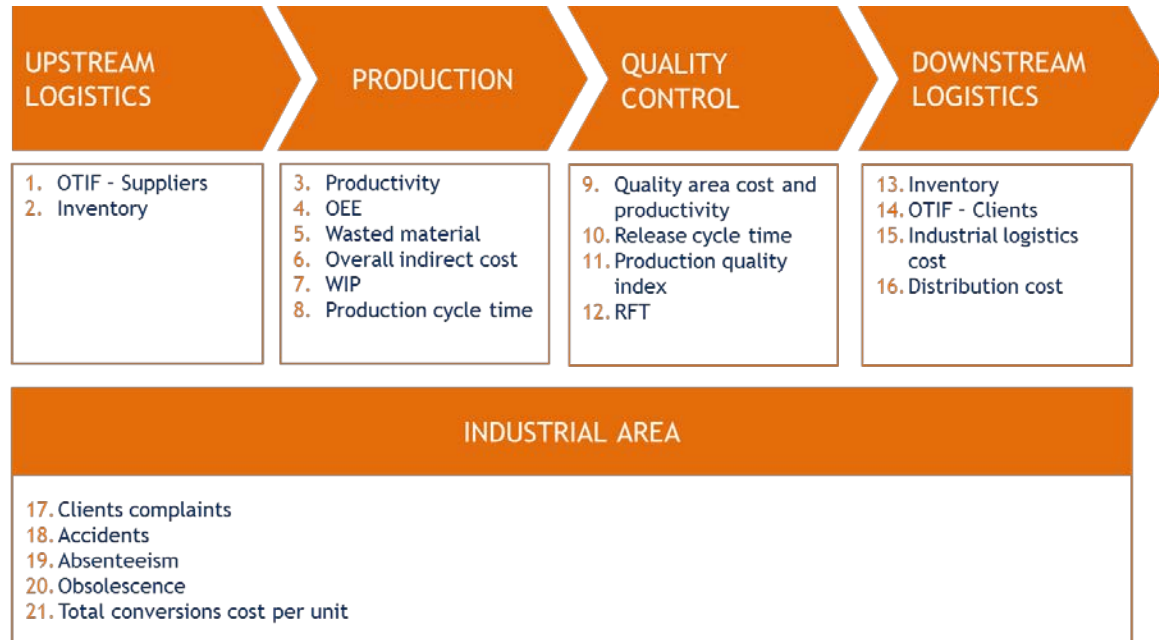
UPSTREAM LOGISTICS

PRODUCTION

QUALITY CONTROL

DOWNSTREAM LOGISTICS

1. OTIF - Suppliers
2. Inventory

3. Productivity
4. OEE
5. Wasted material
6. Overall indirect cost
7. WIP
8. Production cycle time

9. Quality area cost and productivity
10. Release cycle time
11. Production quality index
12. RFT

13. Inventory
14. OTIF - Clients
15. Industrial logistics cost
16. Distribution cost

INDUSTRIAL AREA

17. Clients complaints
18. Accidents
19. Absenteeism
20. Obsolescence
21. Total conversions cost per unit